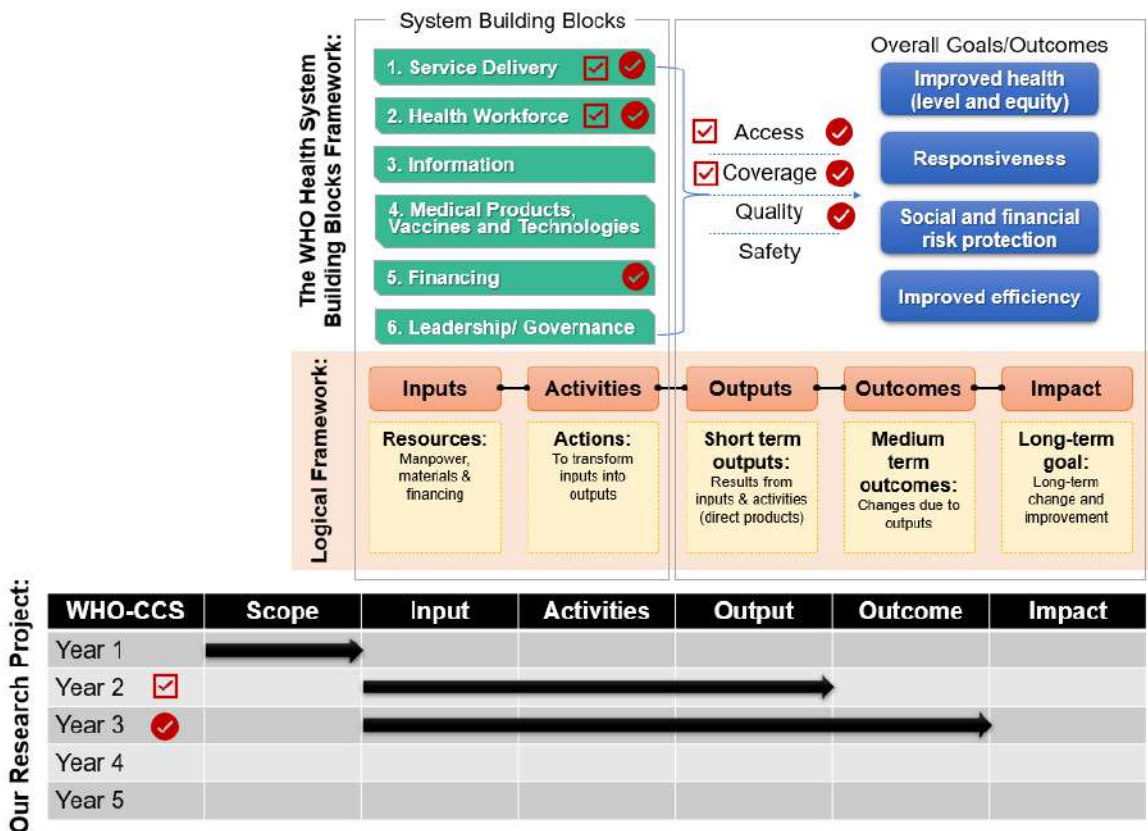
The WHO Health System Building Blocks Framework:

System Building Blocks

1. Service Delivery
2. Health Workforce
3. Information
4. Medical Products, Vaccines and Technologies
5. Financing
6. Leadership/ Governance

Access
Coverage
Quality
Safety

Overall Goals/Outcomes

Improved health (level and equity)
Responsiveness
Social and financial risk protection
Improved efficiency

Logical Framework:

Inputs
Activities
Outputs
Outcomes
Impact

Resources: Manpower, materials & financing

Actions: To transform inputs into outputs

Short term outputs: Results from inputs & activities (direct products)

Medium term outcomes: Changes due to outputs

Long-term goal: Long-term change and improvement

Our Research Project:

| WHO-CCS | Scope | Input | Activities | Output | Outcome | Impact |
|---|---|---|---|---|---|---|
| Year 1 | | | | | | |
| Year 2 | | | | | | |
| Year 3 | | | | | | |
| Year 4 | | | | | | |
| Year 5 | | | | | | |